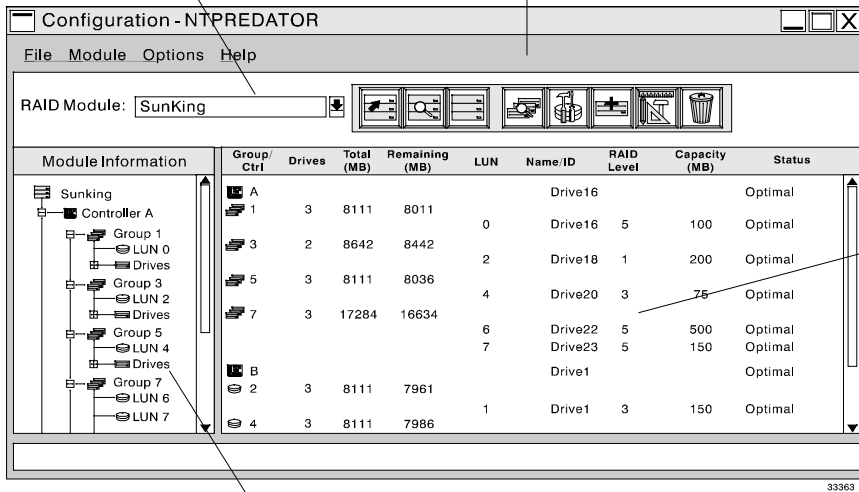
Configuration - NTPREDATOR

File Module Options Help

RAID Module: SunKing

Module Information

Sunking
Controller A
Group 1
LUN 0
Drives
Group 3
LUN 2
Drives
Group 5
LUN 4
Drives
Group 7
LUN 6
LUN 7

| Group/ Ctrl | Drives | Total (MB) | Remaining (MB) | LUN | Name/ID | RAID Level | Capacity (MB) | Status |
|---|---|---|---|---|---|---|---|---|
| A | | | | | Drive16 | | | Optimal |
| 1 | 3 | 8111 | 8011 | | | | | |
| | | | | 0 | Drive16 | 5 | 100 | Optimal |
| 3 | 2 | 8642 | 8442 | | | | | |
| | | | | 2 | Drive18 | 1 | 200 | Optimal |
| 5 | 3 | 8111 | 8036 | | | | | |
| | | | | 4 | Drive20 | 3 | 75 | Optimal |
| 7 | 3 | 17284 | 16634 | | | | | |
| | | | | 6 | Drive22 | 5 | 500 | Optimal |
| | | | | 7 | Drive23 | 5 | 150 | Optimal |
| B | | | | | Drive1 | | | Optimal |
| 2 | 3 | 8111 | 7961 | | | | | |
| | | | | 1 | Drive1 | 3 | 150 | Optimal |
| 4 | 3 | 8111 | 7986 | | | | | |

33363